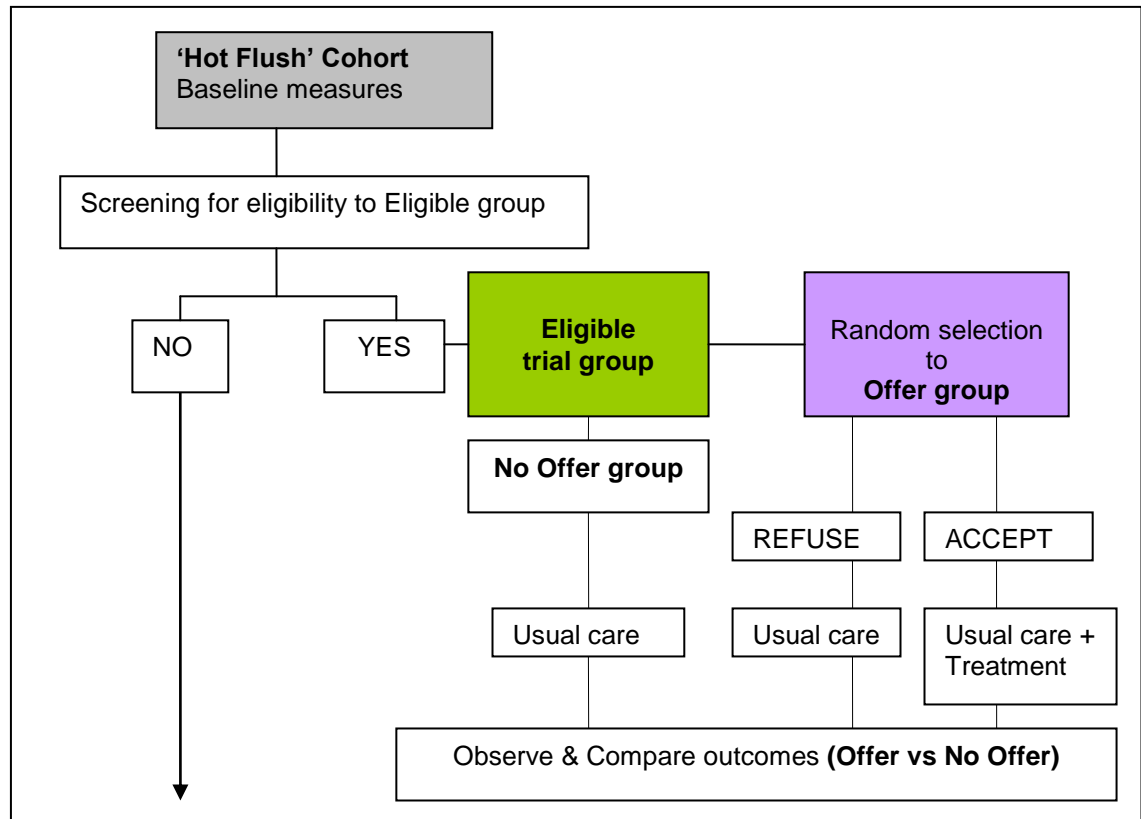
'Hot Flush' Cohort
Baseline measures

Screening for eligibility to Eligible group

NO

YES

Eligible trial group

Random selection to Offer group

No Offer group

REFUSE

ACCEPT

Usual care

Usual care

Usual care + Treatment

Observe & Compare outcomes (Offer vs No Offer)